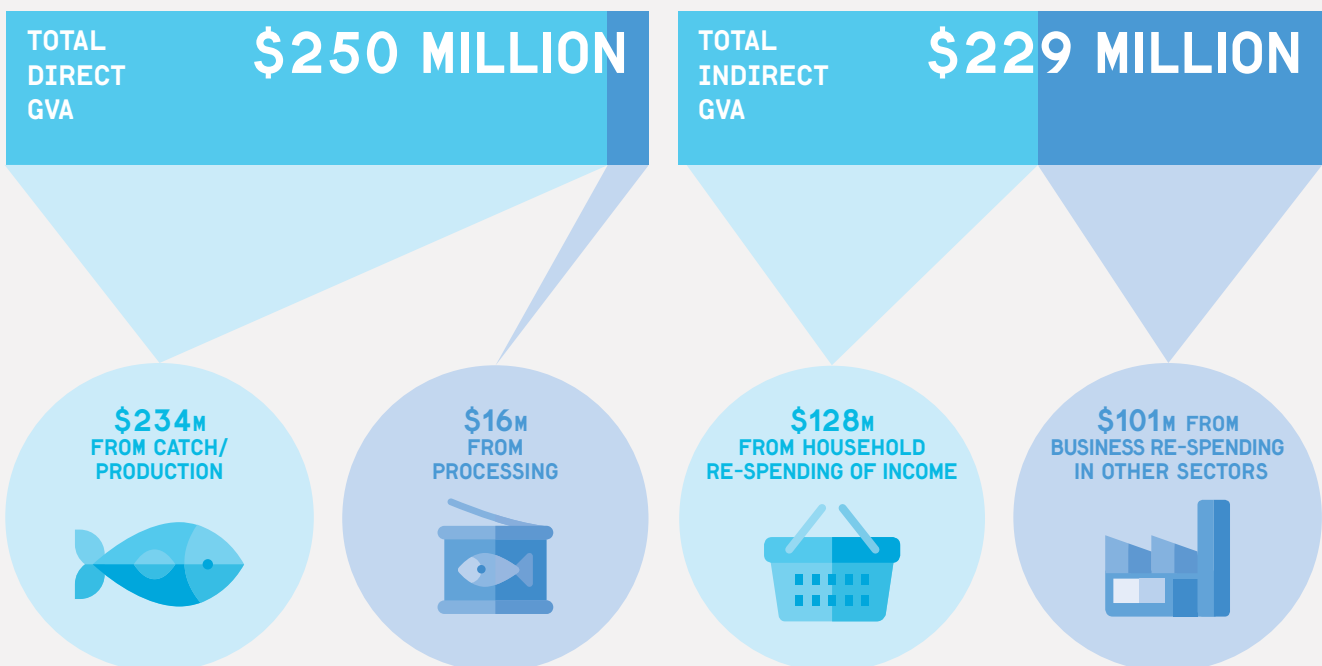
TOTAL DIRECT GVA

$250 MILLION

TOTAL INDIRECT GVA

$229 MILLION

$234M FROM CATCH/ PRODUCTION

$16M FROM PROCESSING

$128M FROM HOUSEHOLD RE-SPENDING OF INCOME

$101M FROM BUSINESS RE-SPENDING IN OTHER SECTORS